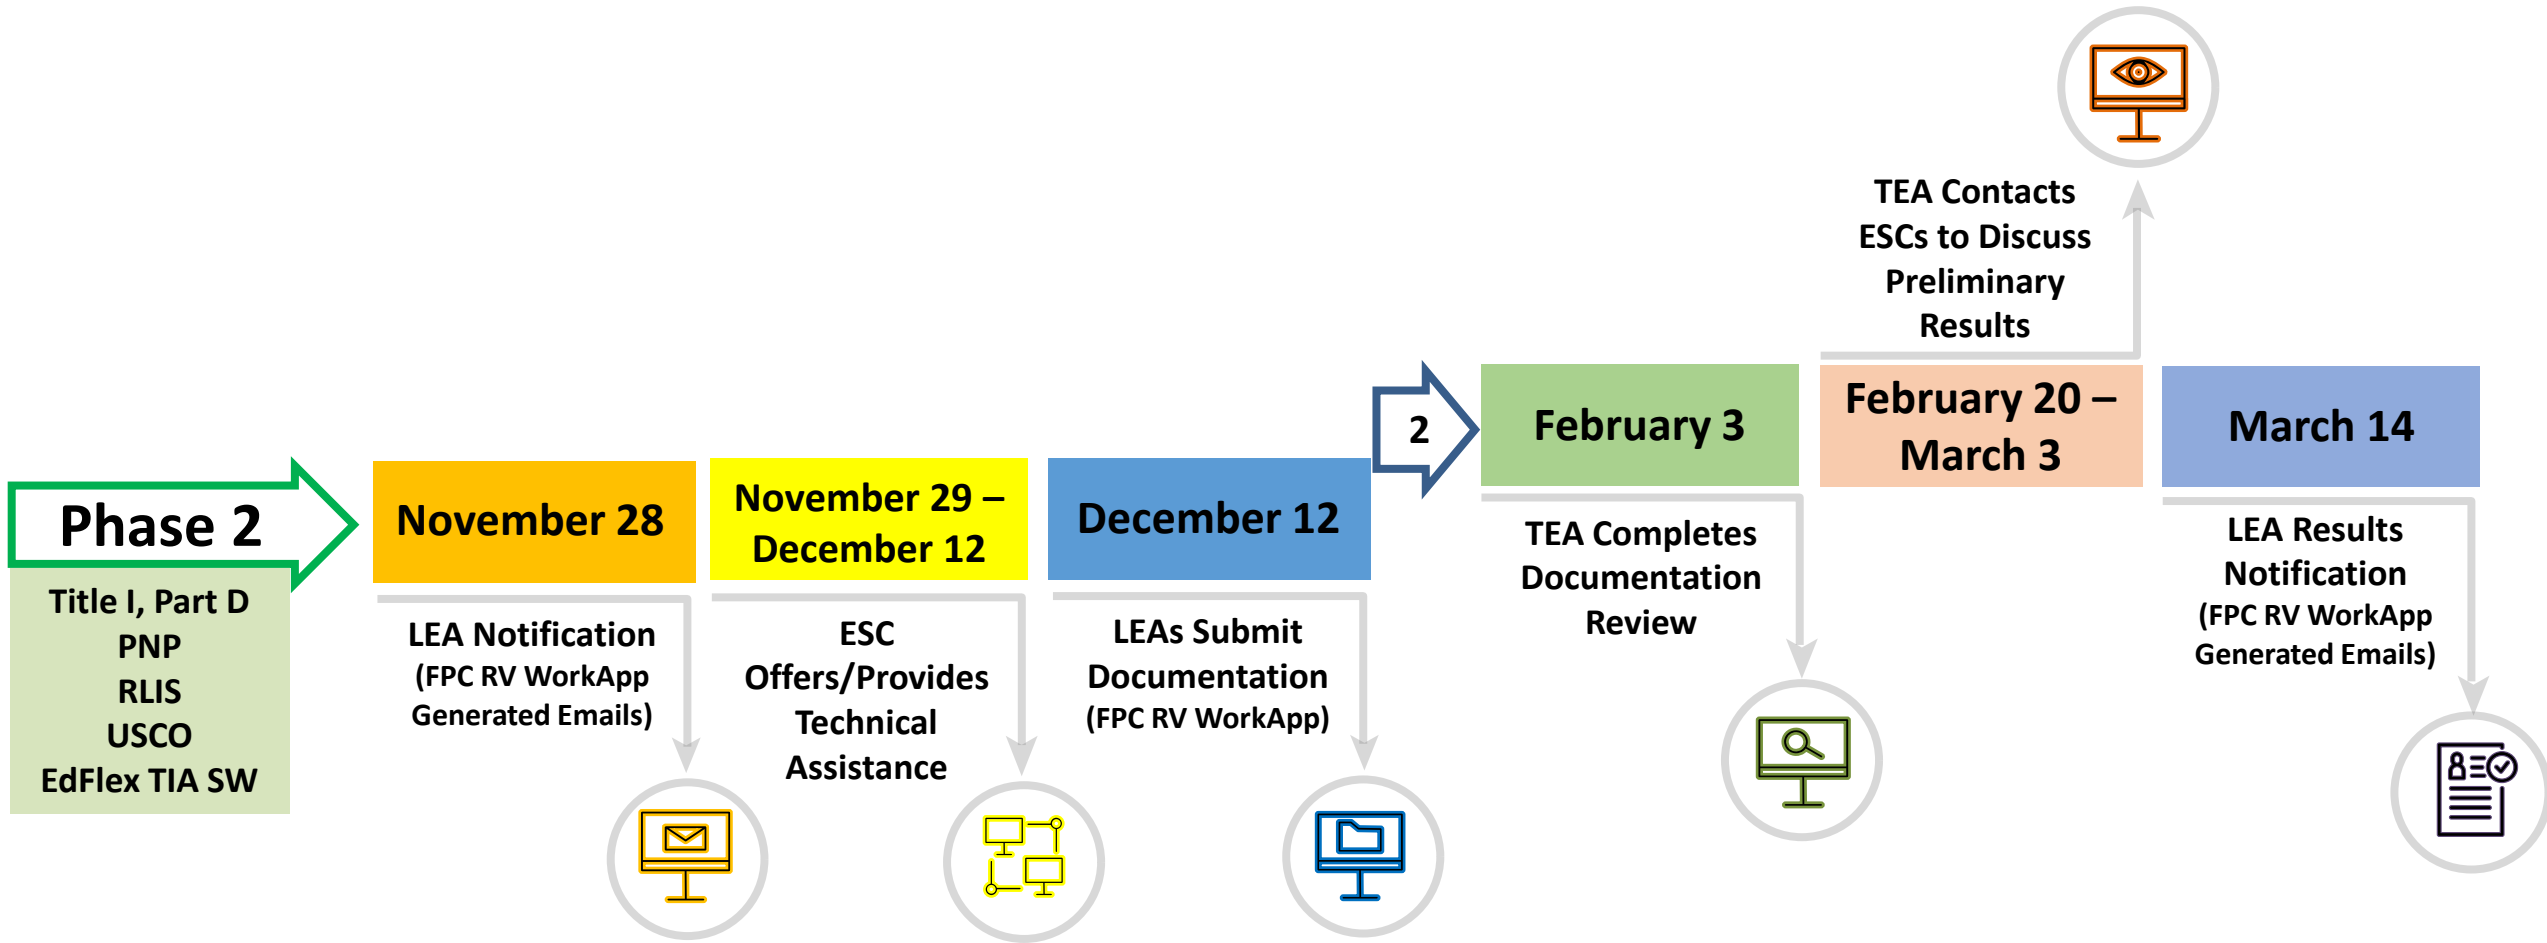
Phase 2

Title I, Part D
PNP
RLIS
USCO
EdFlex TIA SW

November 28

LEA Notification
(FPC RV WorkApp Generated Emails)

November 29 – December 12

ESC Offers/Provides Technical Assistance

December 12

LEAs Submit Documentation
(FPC RV WorkApp)

2

February 3

TEA Completes Documentation Review

February 20 – March 3

TEA Contacts ESCs to Discuss Preliminary Results

March 14

LEA Results Notification
(FPC RV WorkApp Generated Emails)